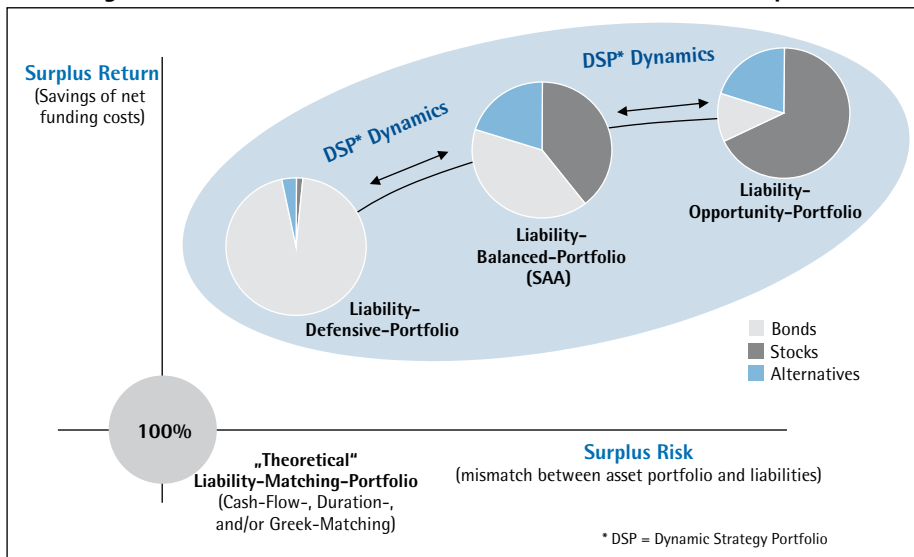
Surplus Return
(Savings of net funding costs)

DSP* Dynamics

DSP* Dynamics

Liability-Opportunity-Portfolio

Liability-Balanced-Portfolio (SAA)

Liability-Defensive-Portfolio

Bonds
Stocks
Alternatives

100%

„Theoretical" Liability-Matching-Portfolio
(Cash-Flow-, Duration-, and/or Greek-Matching)

Surplus Risk
(mismatch between asset portfolio and liabilities)

* DSP = Dynamic Strategy Portfolio